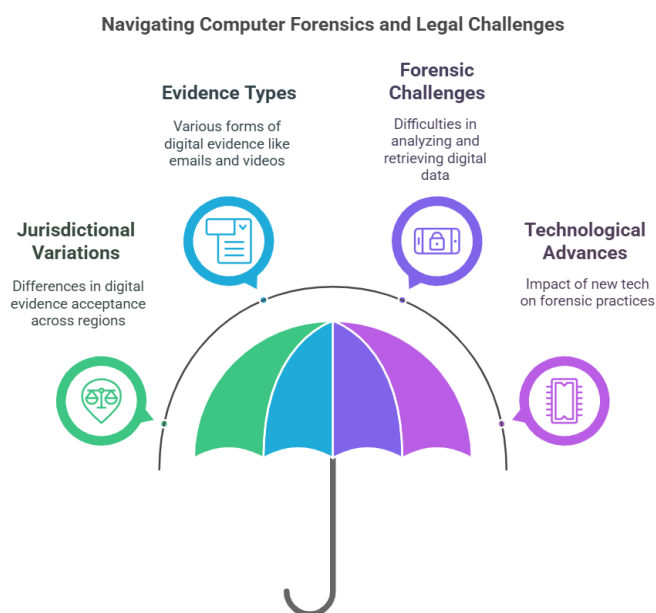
Navigating Computer Forensics and Legal Challenges

Evidence Types

Various forms of digital evidence like emails and videos

Forensic Challenges

Difficulties in analyzing and retrieving digital data

Jurisdictional Variations

Differences in digital evidence acceptance across regions

Technological Advances

Impact of new tech on forensic practices